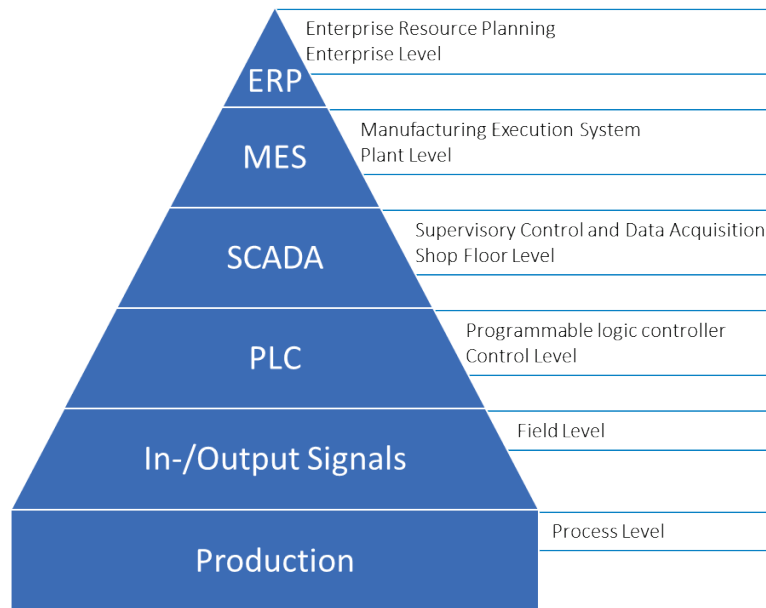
ERP
Enterprise Resource Planning
Enterprise Level

MES
Manufacturing Execution System
Plant Level

SCADA
Supervisory Control and Data Acquisition
Shop Floor Level

PLC
Programmable logic controller
Control Level

In-/Output Signals
Field Level

Production
Process Level